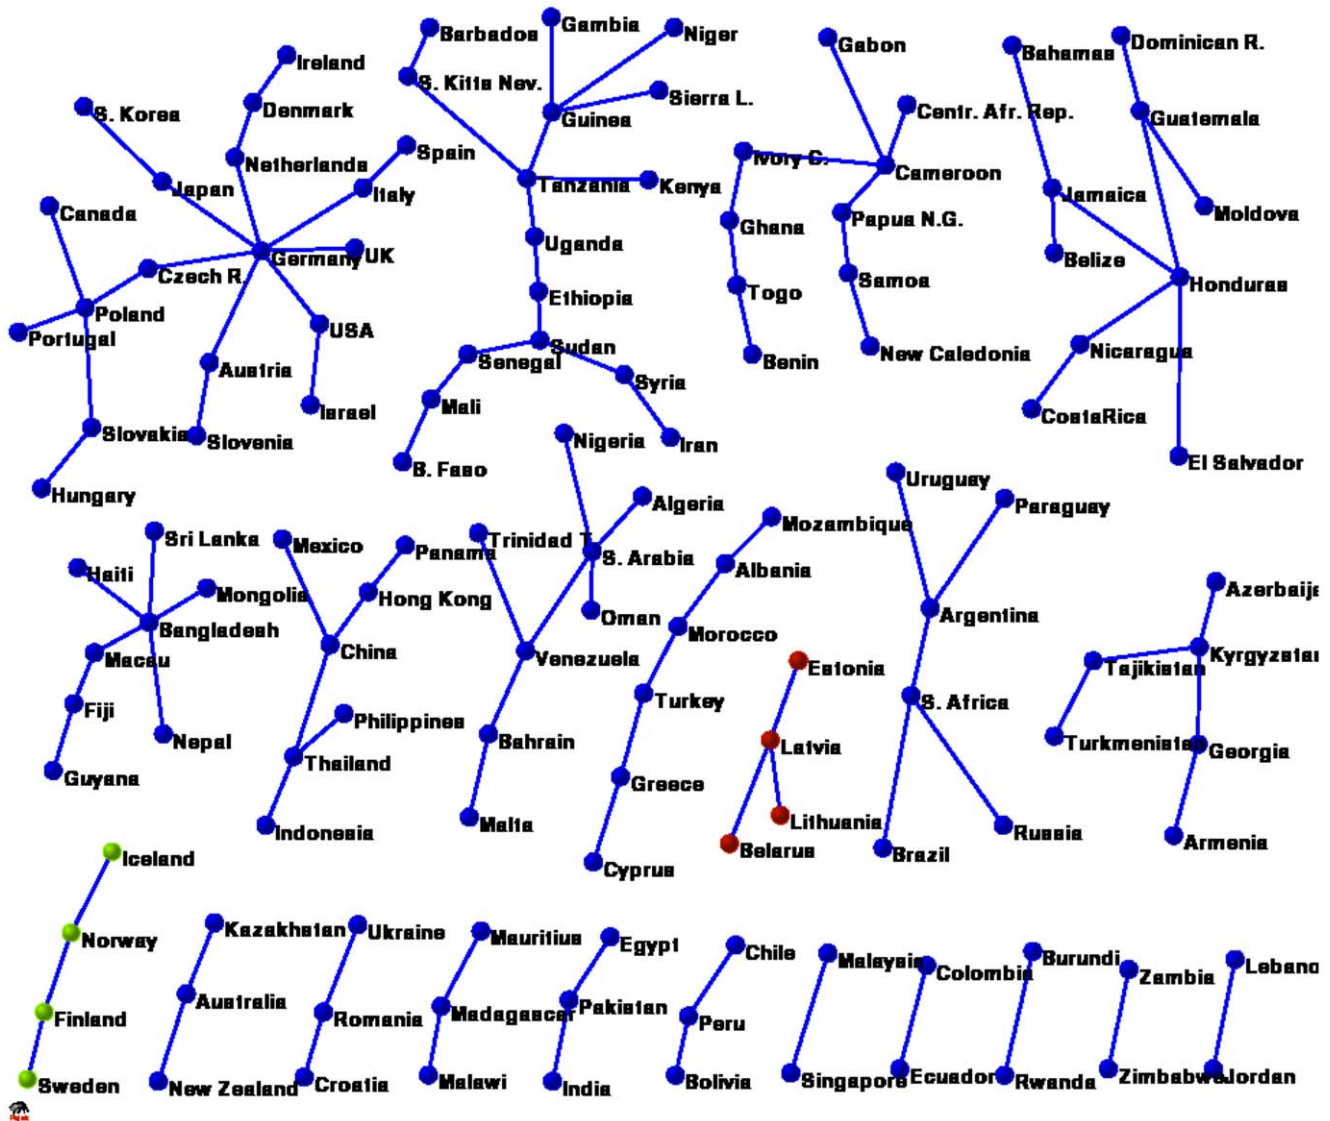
Barbados
Gambia
Niger
Gabon
Bahamas
Dominican R.
Ireland
S. Kitts Nev.
Sierra L.
Centr. Afr. Rep.
S. Korea
Denmark
Guinea
Guatemala
Netherlands
Spain
Ivory C.
Cameroon
Japan
Italy
Tanzania
Kenya
Jamaica
Canada
Papua N.G.
Moldova
Ghana
Germany
UK
Uganda
Czech R.
Belize
Samoa
Honduras
Togo
Ethiopia
Poland
Portugal
USA
Sudan
Nicaragua
Senegal
Benin
New Caledonia
Austria
Syria
Mali
CostaRica
Israel
Slovakia
Slovenia
Nigeria
Iran
B. Faso
El Salvador
Hungary
Uruguay
Algeria
Paraguay
Sri Lanka
Mozambique
Mexico
Trinidad T.
Panama
S. Arabia
Haiti
Albania
Mongolia
Hong Kong
Azerbaija
Oman
Argentina
Bangladesh
Morocco
China
Kyrgyzsta
Macau
Venezuela
Tajikistan
Estonia
Fiji
Turkey
S. Africa
Philippines
Nepal
Bahrain
Latvia
Turkmenistan
Georgia
Thailand
Guyana
Greece
Malta
Lithuania
Russia
Indonesia
Belarus
Armenia
Brazil
Cyprus
Iceland
Norway
Kazakhstan
Ukraine
Mauritius
Egypt
Chile
Malaysia
Colombia
Burundi
Zambia
Lebano
Australia
Madagascar
Pakistan
Finland
Romania
Peru
Malawi
Bolivia
Singapore
Ecuador
Rwanda
Zimbabwe
Jordan
Sweden
New Zealand
Croatia
India